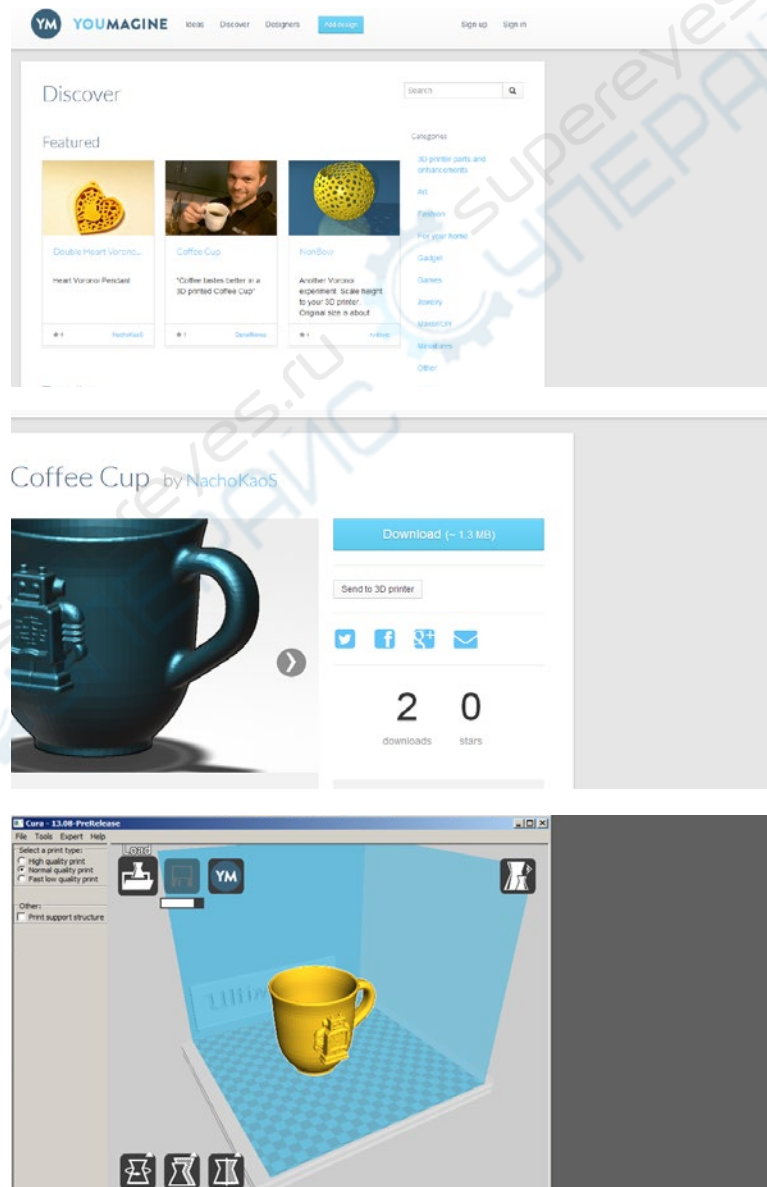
YM YOUMAGINE Ideas Discover Designers Add design Sign up Sign in

Discover

Search

Featured

Categories

3D printer parts and enhancements

Art

Fashion

For your home

Gadget

Games

Jewelry

Maker/DIY

Miniatures

Other

Double Heart Voronoi

Heart Voronoi Pendant

NachoKaoS

Coffee Cup

"Coffee tastes better in a 3D printed Coffee Cup"

DaneRoss

NonBow

Another Voronoi experiment. Scale height to your 3D printer. Original size is about

Coffee Cup by NachoKaoS

Download (~ 1.3 MB)

Send to 3D printer

2 downloads

0 stars

Cura - 13.08-PreRelease

File Tools Expert Help

Select a print type:
High quality print
Normal quality print
Fast low quality print

Other:
Print support structure

Load

YM

superevyes.ru